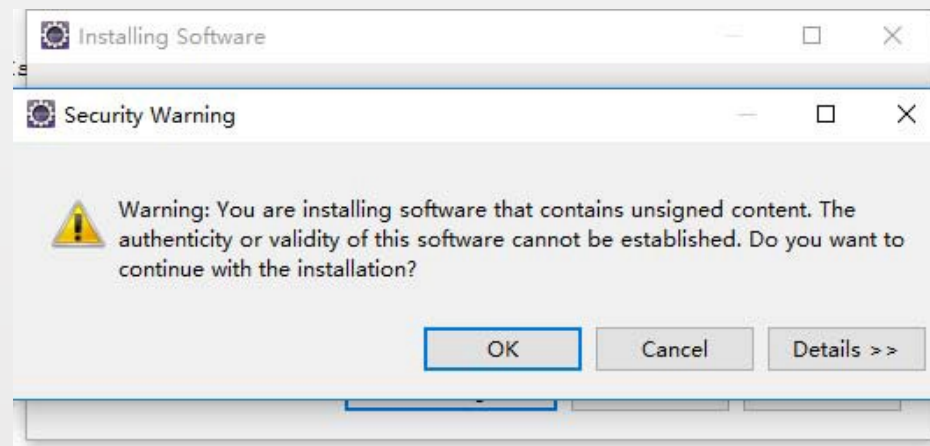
Installing Software

Security Warning

Warning: You are installing software that contains unsigned content. The authenticity or validity of this software cannot be established. Do you want to continue with the installation?

OK

Cancel

Details >>